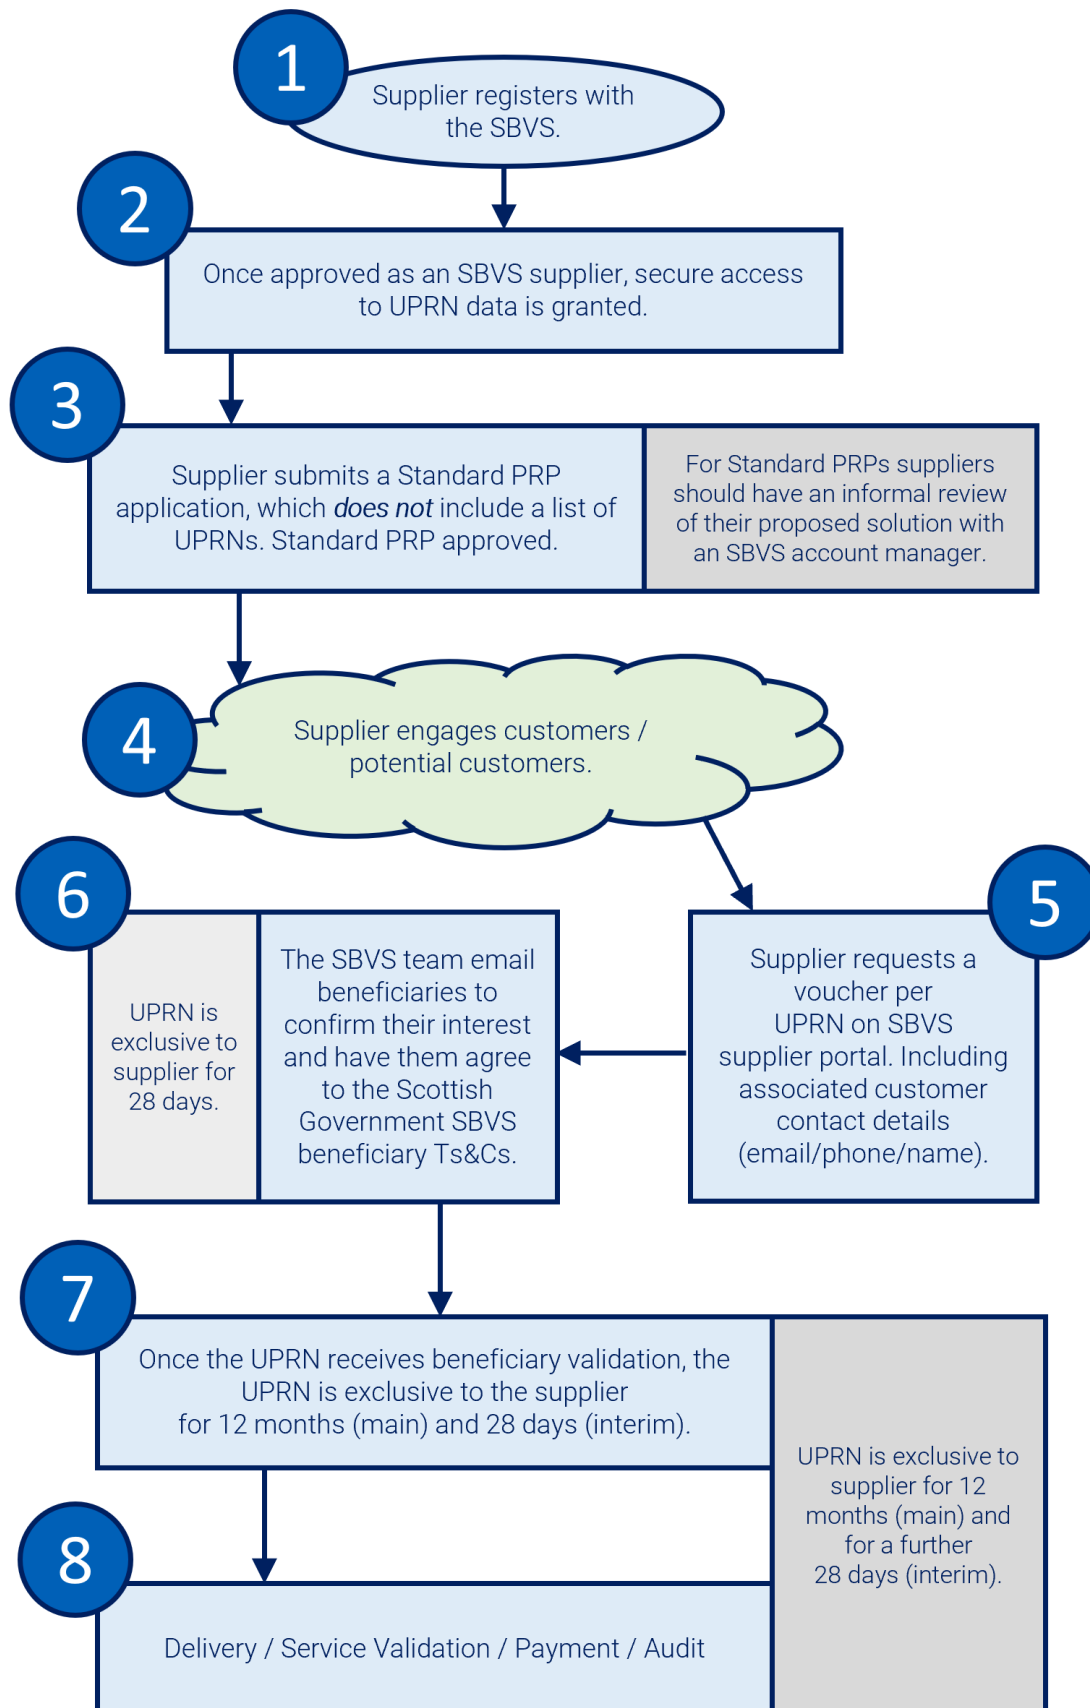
1

Supplier registers with the SBVS.

2

Once approved as an SBVS supplier, secure access to UPRN data is granted.

3

Supplier submits a Standard PRP application, which *does not* include a list of UPRNs. Standard PRP approved.

For Standard PRPs suppliers should have an informal review of their proposed solution with an SBVS account manager.

4

Supplier engages customers / potential customers.

6

UPRN is exclusive to supplier for 28 days.

The SBVS team email beneficiaries to confirm their interest and have them agree to the Scottish Government SBVS beneficiary Ts&Cs.

5

Supplier requests a voucher per UPRN on SBVS supplier portal. Including associated customer contact details (email/phone/name).

7

Once the UPRN receives beneficiary validation, the UPRN is exclusive to the supplier for 12 months (main) and 28 days (interim).

UPRN is exclusive to supplier for 12 months (main) and for a further 28 days (interim).

8

Delivery / Service Validation / Payment / Audit